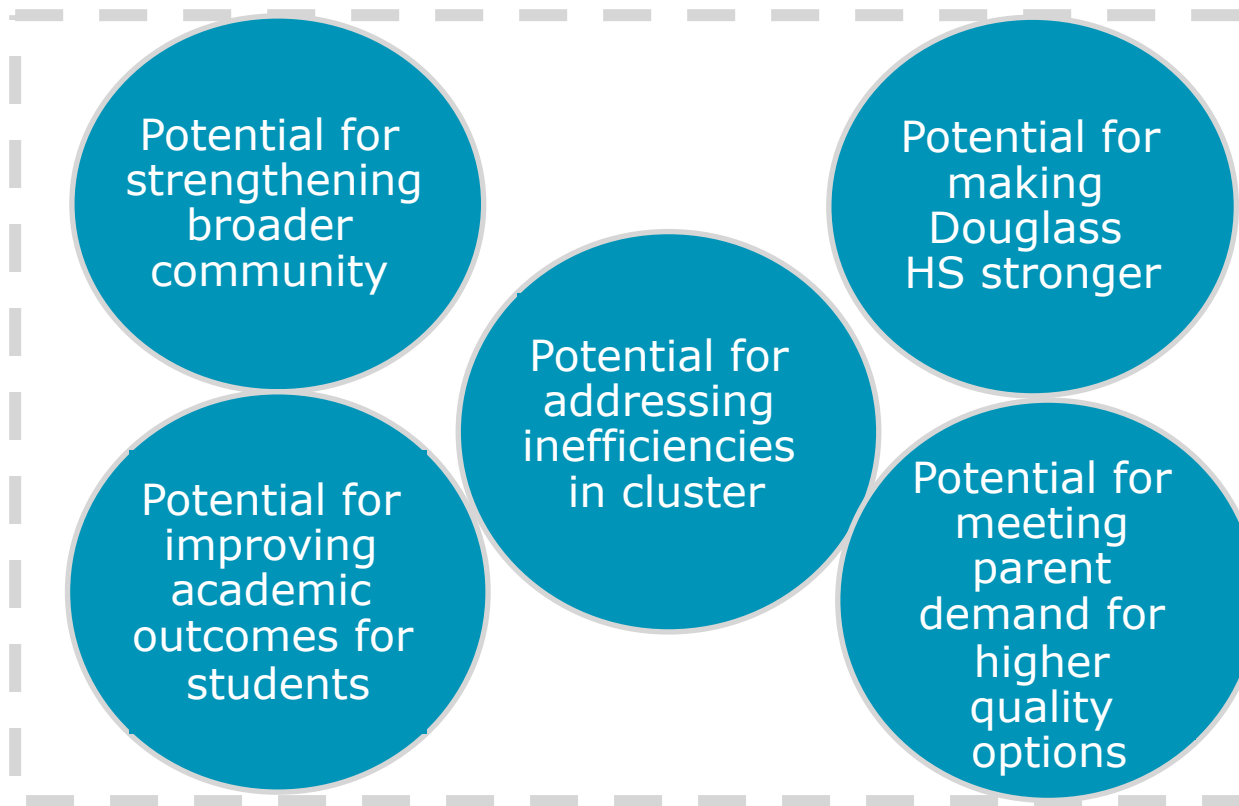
Potential for strengthening broader community

Potential for making Douglass HS stronger

Potential for addressing inefficiencies in cluster

Potential for improving academic outcomes for students

Potential for meeting parent demand for higher quality options